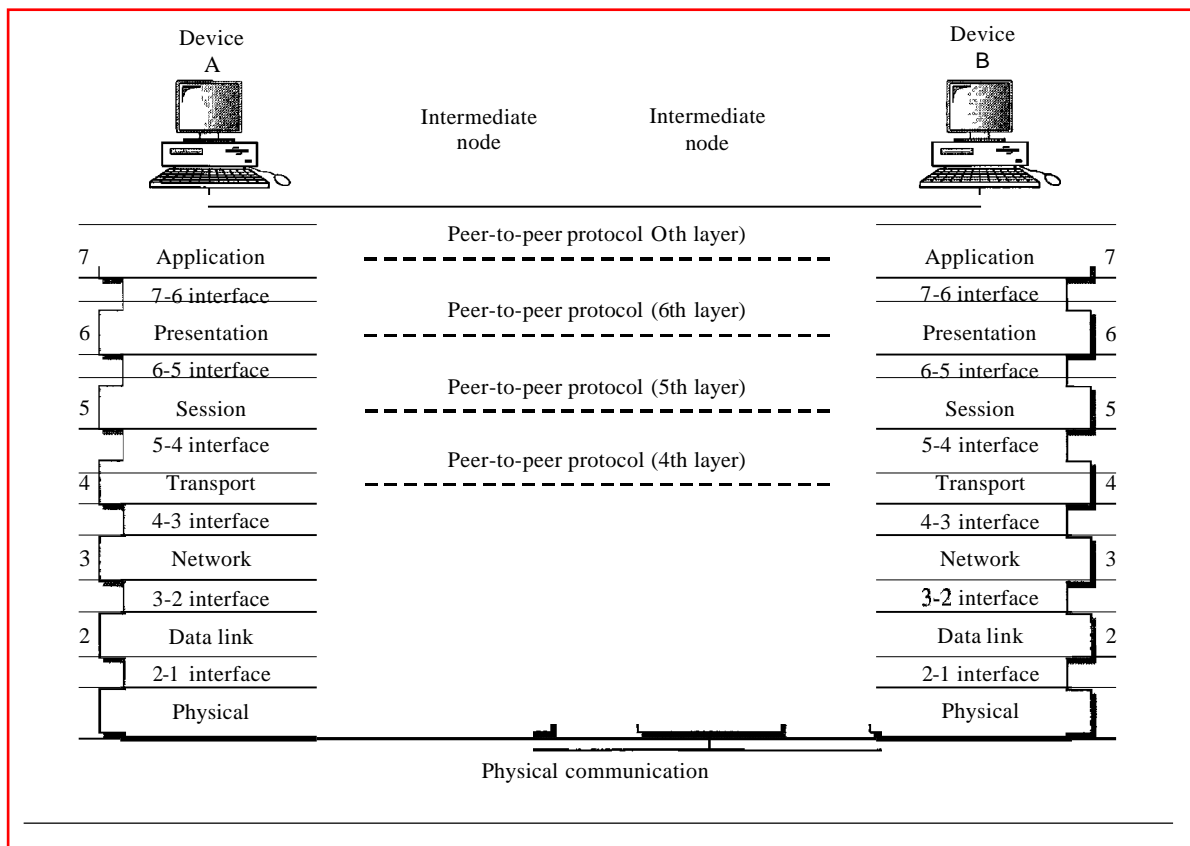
Device A

Intermediate node

Intermediate node

Device B

Peer-to-peer protocol Oth layer)

7 Application

Application 7

7-6 interface

7-6 interface

Peer-to-peer protocol (6th layer)

6 Presentation

Presentation 6

6-5 interface

6-5 interface

Peer-to-peer protocol (5th layer)

5 Session

Session 5

5-4 interface

5-4 interface

Peer-to-peer protocol (4th layer)

4 Transport

Transport 4

4-3 interface

4-3 interface

3 Network

Network 3

3-2 interface

3-2 interface

2 Data link

Data link 2

2-1 interface

2-1 interface

Physical

Physical

Physical communication